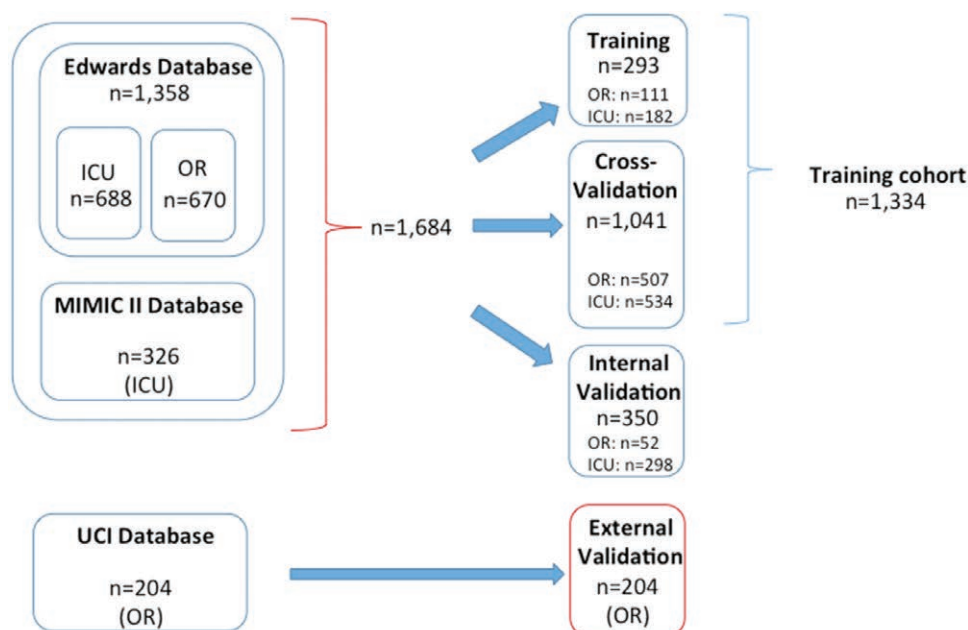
Edwards Database
n=1,358

ICU
n=688

OR
n=670

MIMIC II Database
n=326
(ICU)

n=1,684

Training
n=293
OR: n=111
ICU: n=182

Cross-Validation
n=1,041
OR: n=507
ICU: n=534

Internal Validation
n=350
OR: n=52
ICU: n=298

Training cohort
n=1,334

UCI Database
n=204
(OR)

External Validation
n=204
(OR)